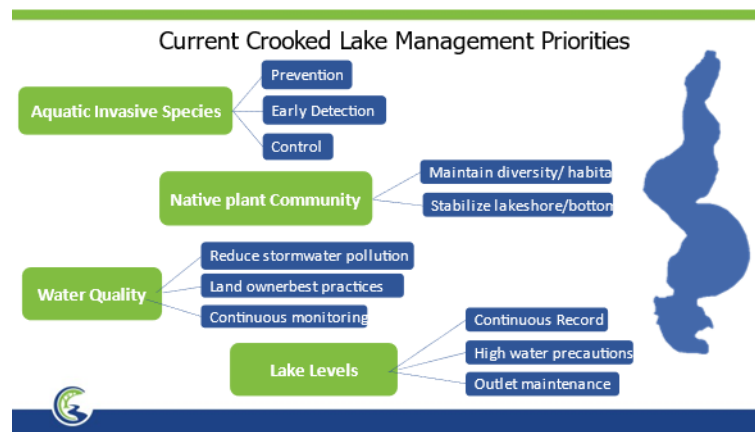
Current Crooked Lake Management Priorities

Aquatic Invasive Species

Prevention

Early Detection

Control

Native plant Community

Maintain diversity/ habita

Stabilize lakeshore/botton

Water Quality

Reduce stormwater pollution

Land ownerbest practices

Continuous monitoring

Lake Levels

Continuous Record

High water precautions

Outlet maintenance